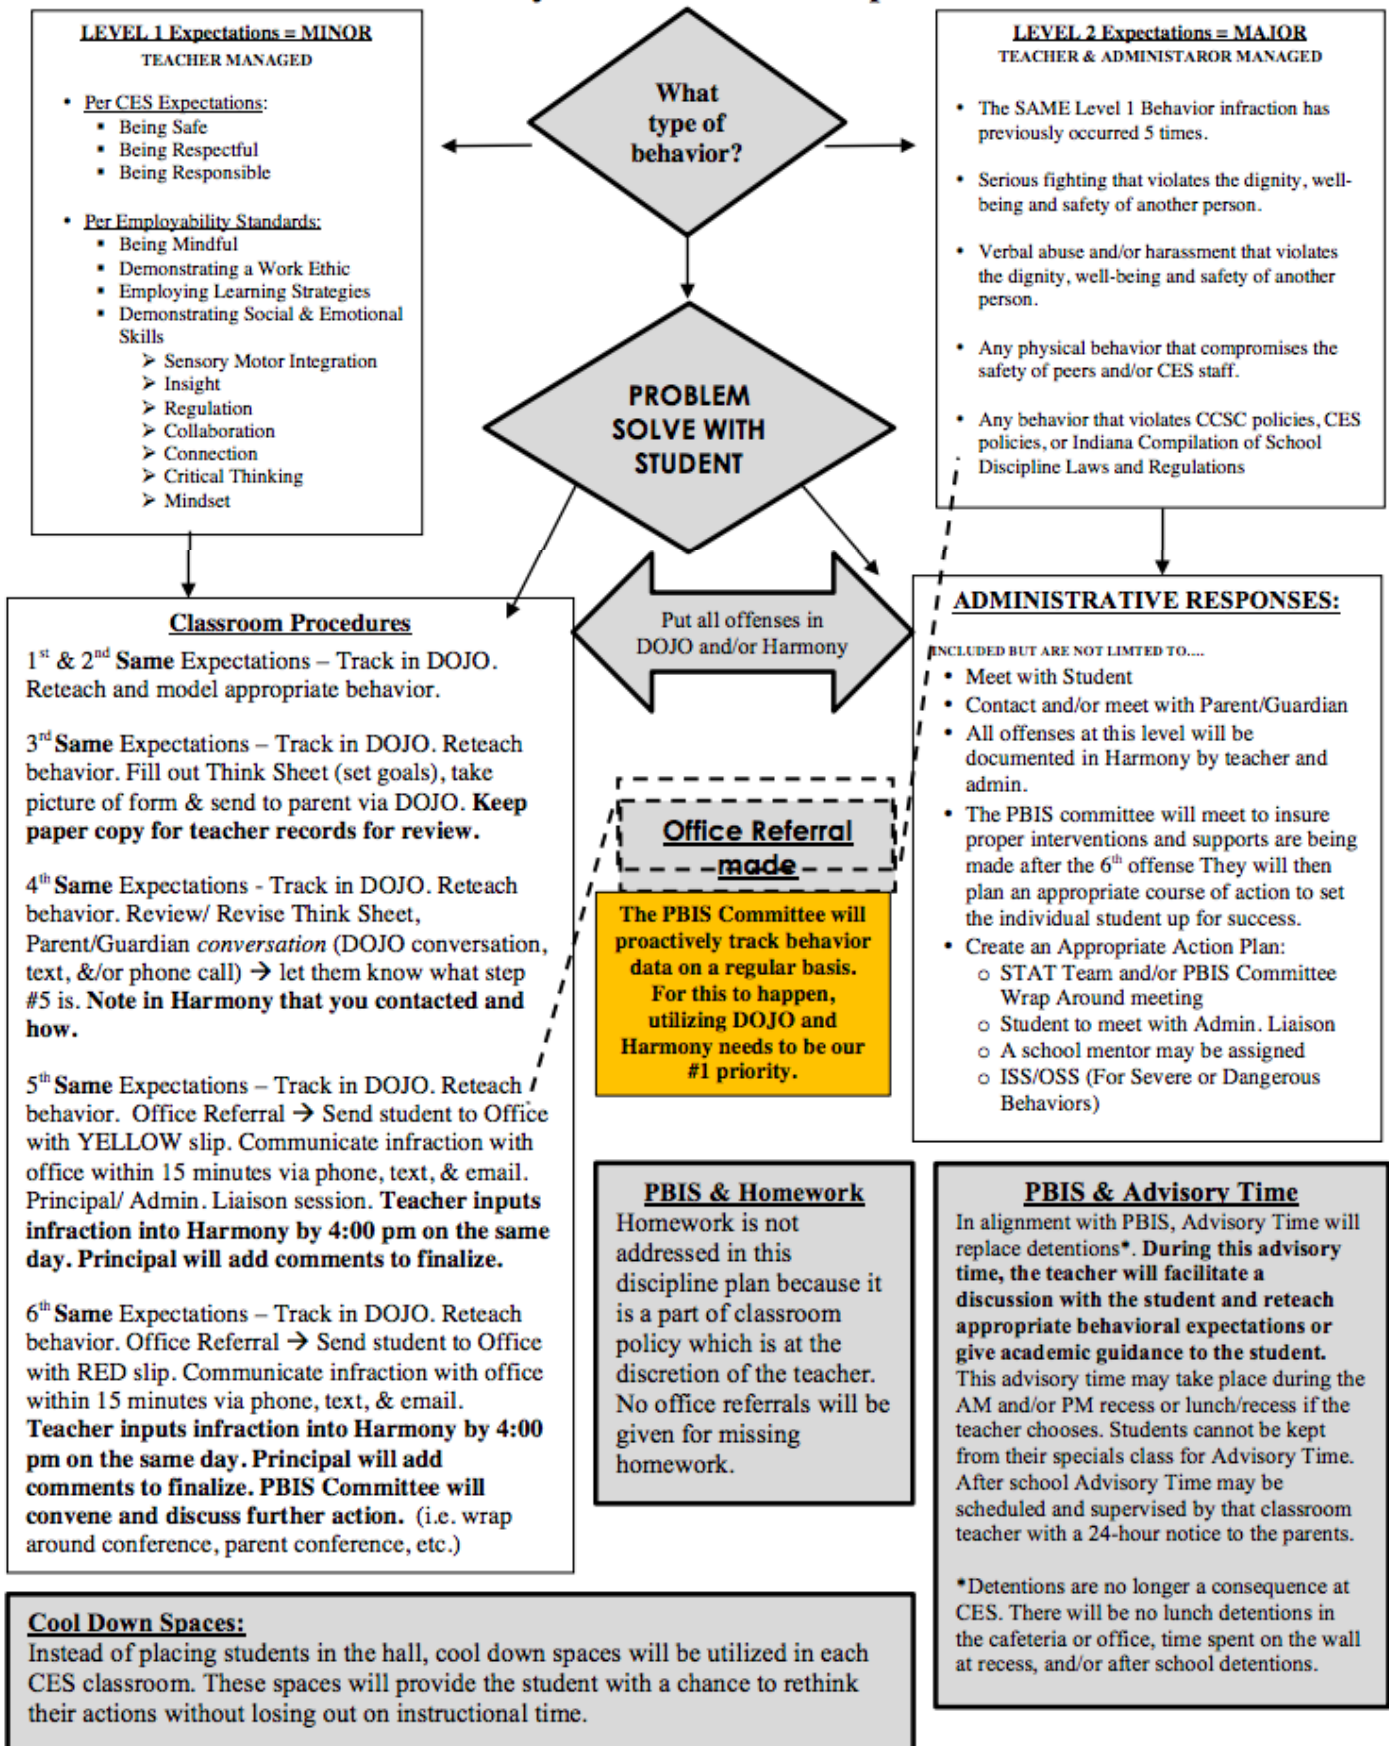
LEVEL 1 Expectations = MINOR
TEACHER MANAGED

- Per CES Expectations:
  - Being Safe
  - Being Respectful
  - Being Responsible
- Per Employability Standards:
  - Being Mindful
  - Demonstrating a Work Ethic
  - Employing Learning Strategies
  - Demonstrating Social & Emotional Skills
    - Sensory Motor Integration
    - Insight
    - Regulation
    - Collaboration
    - Connection
    - Critical Thinking
    - Mindset

What type of behavior?

LEVEL 2 Expectations = MAJOR
TEACHER & ADMINISTAROR MANAGED

- The SAME Level 1 Behavior infraction has previously occurred 5 times.
- Serious fighting that violates the dignity, well-being and safety of another person.
- Verbal abuse and/or harassment that violates the dignity, well-being and safety of another person.
- Any physical behavior that compromises the safety of peers and/or CES staff.
- Any behavior that violates CCSC policies, CES policies, or Indiana Compilation of School Discipline Laws and Regulations

PROBLEM SOLVE WITH STUDENT

Put all offenses in DOJO and/or Harmony

Classroom Procedures

$1^{st}$ & $2^{nd}$ Same Expectations – Track in DOJO. Reteach and model appropriate behavior.

$3^{rd}$ Same Expectations – Track in DOJO. Reteach behavior. Fill out Think Sheet (set goals), take picture of form & send to parent via DOJO. Keep paper copy for teacher records for review.

$4^{th}$ Same Expectations - Track in DOJO. Reteach behavior. Review/ Revise Think Sheet, Parent/Guardian conversation (DOJO conversation, text, &/or phone call) → let them know what step #5 is. Note in Harmony that you contacted and how.

$5^{th}$ Same Expectations – Track in DOJO. Reteach behavior. Office Referral → Send student to Office with YELLOW slip. Communicate infraction with office within 15 minutes via phone, text, & email. Principal/ Admin. Liaison session. Teacher inputs infraction into Harmony by 4:00 pm on the same day. Principal will add comments to finalize.

$6^{th}$ Same Expectations – Track in DOJO. Reteach behavior. Office Referral → Send student to Office with RED slip. Communicate infraction with office within 15 minutes via phone, text, & email. Teacher inputs infraction into Harmony by 4:00 pm on the same day. Principal will add comments to finalize. PBIS Committee will convene and discuss further action. (i.e. wrap around conference, parent conference, etc.)

Office Referral made

The PBIS Committee will proactively track behavior data on a regular basis. For this to happen, utilizing DOJO and Harmony needs to be our #1 priority.

ADMINISTRATIVE RESPONSES:
INCLUDED BUT ARE NOT LIMTED TO....
- Meet with Student
- Contact and/or meet with Parent/Guardian
- All offenses at this level will be documented in Harmony by teacher and admin.
- The PBIS committee will meet to insure proper interventions and supports are being made after the $6^{th}$ offense They will then plan an appropriate course of action to set the individual student up for success.
- Create an Appropriate Action Plan:
  - STAT Team and/or PBIS Committee Wrap Around meeting
  - Student to meet with Admin. Liaison
  - A school mentor may be assigned
  - ISS/OSS (For Severe or Dangerous Behaviors)

PBIS & Homework
Homework is not addressed in this discipline plan because it is a part of classroom policy which is at the discretion of the teacher. No office referrals will be given for missing homework.

PBIS & Advisory Time
In alignment with PBIS, Advisory Time will replace detentions*. During this advisory time, the teacher will facilitate a discussion with the student and reteach appropriate behavioral expectations or give academic guidance to the student. This advisory time may take place during the AM and/or PM recess or lunch/recess if the teacher chooses. Students cannot be kept from their specials class for Advisory Time. After school Advisory Time may be scheduled and supervised by that classroom teacher with a 24-hour notice to the parents.

*Detentions are no longer a consequence at CES. There will be no lunch detentions in the cafeteria or office, time spent on the wall at recess, and/or after school detentions.

Cool Down Spaces:
Instead of placing students in the hall, cool down spaces will be utilized in each CES classroom. These spaces will provide the student with a chance to rethink their actions without losing out on instructional time.